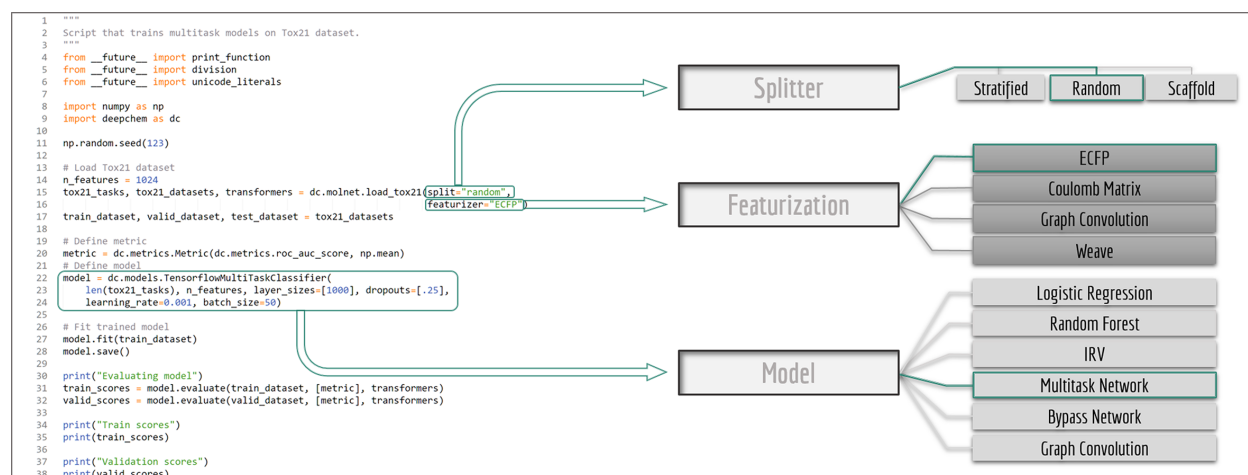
1 """
2 Script that trains multitask models on Tox21 dataset.
3 """
4 from __future__ import print_function
5 from __future__ import division
6 from __future__ import unicode_literals
7
8 import numpy as np
9 import deepchem as dc
10
11 np.random.seed(123)
12
13 # Load Tox21 dataset
14 n_features = 1024
15 tox21_tasks, tox21_datasets, transformers = dc.molnet.load_tox21(split="random",
16 featurizer="ECFP")
17 train_dataset, valid_dataset, test_dataset = tox21_datasets
18
19 # Define metric
20 metric = dc.metrics.Metric(dc.metrics.roc_auc_score, np.mean)
21 # Define model
22 model = dc.models.TensorflowMultiTaskClassifier(
23 len(tox21_tasks), n_features, layer_sizes=[1000], dropouts=[.25],
24 learning_rate=0.001, batch_size=50)
25
26 # Fit trained model
27 model.fit(train_dataset)
28 model.save()
29
30 print("Evaluating model")
31 train_scores = model.evaluate(train_dataset, [metric], transformers)
32 valid_scores = model.evaluate(valid_dataset, [metric], transformers)
33
34 print("Train scores")
35 print(train_scores)
36
37 print("Validation scores")
38 print(valid_scores)

Splitter
Stratified
Random
Scaffold

Featurization
ECFP
Coulomb Matrix
Graph Convolution
Weave

Model
Logistic Regression
Random Forest
IRV
Multitask Network
Bypass Network
Graph Convolution